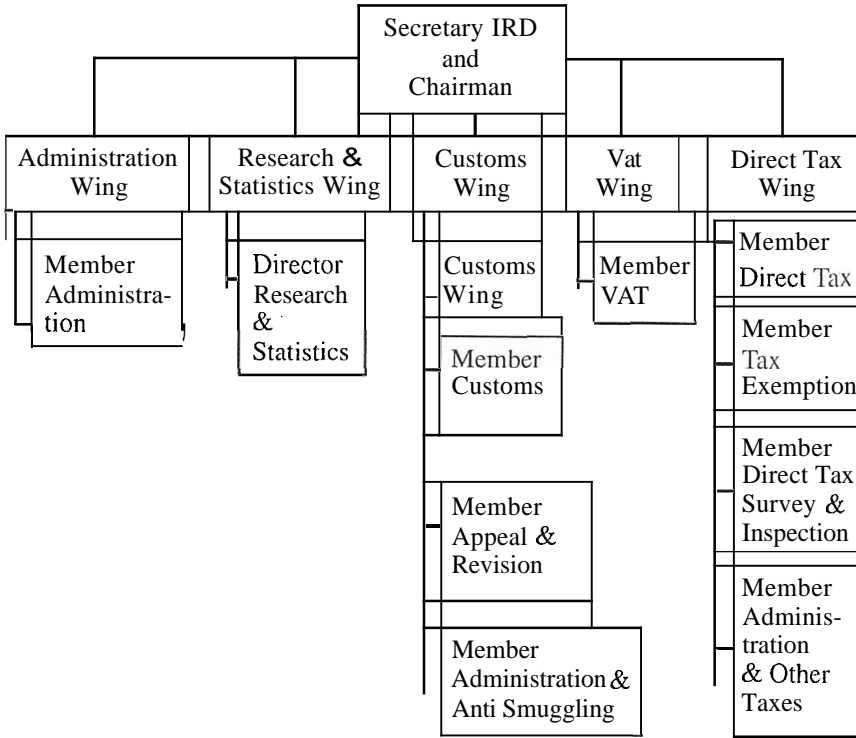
Secretary IRD and Chairman

Administration Wing

Research & Statistics Wing

Customs Wing

Vat Wing

Direct Tax Wing

Member Administration

Director Research & Statistics

Customs Wing

Member Customs

Member Appeal & Revision

Member Administration & Anti Smuggling

Member VAT

Member Direct Tax

Member Tax Exemption

Member Direct Tax Survey & Inspection

Member Administration & Other Taxes